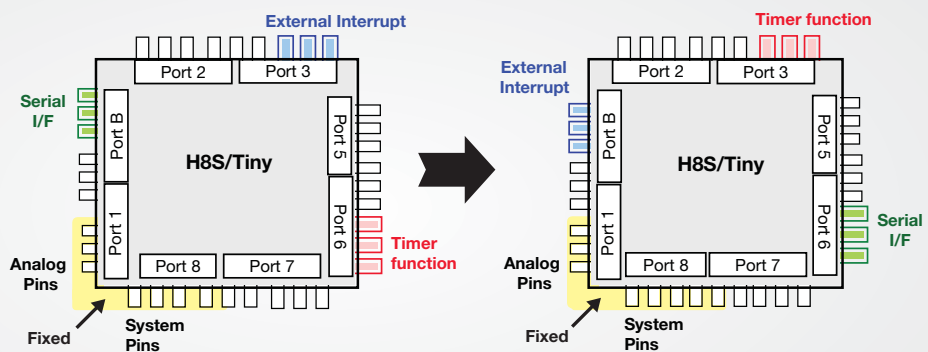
External Interrupt

Port 2
Port 3

Serial I/F

Port B
H8S/Tiny
Port 5
Port 1
Port 6

Timer function

Analog Pins

Port 8
Port 7

Fixed

System Pins

Timer function

External Interrupt

Port 2
Port 3

Port B
H8S/Tiny
Port 5
Port 1
Port 6

Serial I/F

Analog Pins

Port 8
Port 7

Fixed

System Pins